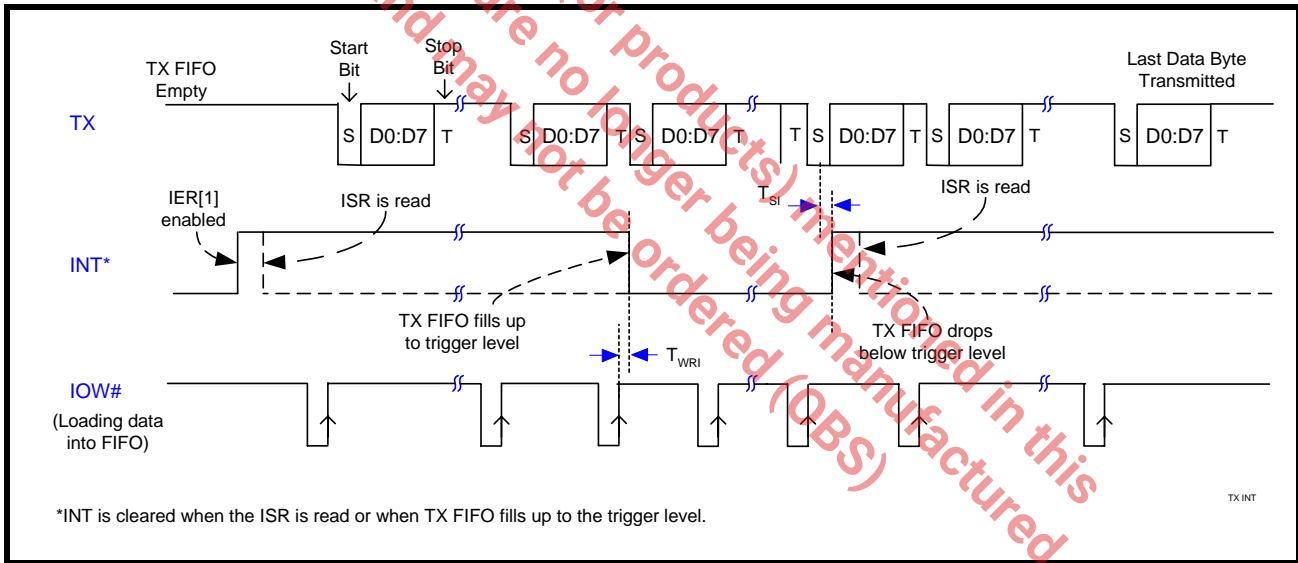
Start Bit
Stop Bit
TX FIFO Empty
Last Data Byte Transmitted
TX
S D0:D7 T S D0:D7 T D0:D7 T T S D0:D7 T S D0:D7 T S D0:D7 T
IER[1] enabled
ISR is read
$T_{SI}$
ISR is read
INT*
TX FIFO fills up to trigger level
TX FIFO drops below trigger level
$T_{WRI}$
IOW#
(Loading data into FIFO)
TX INT
*INT is cleared when the ISR is read or when TX FIFO fills up to the trigger level.
...are no ...r products) mentioned in this ...nd may not be ordered (OBS) no longer being manufactured